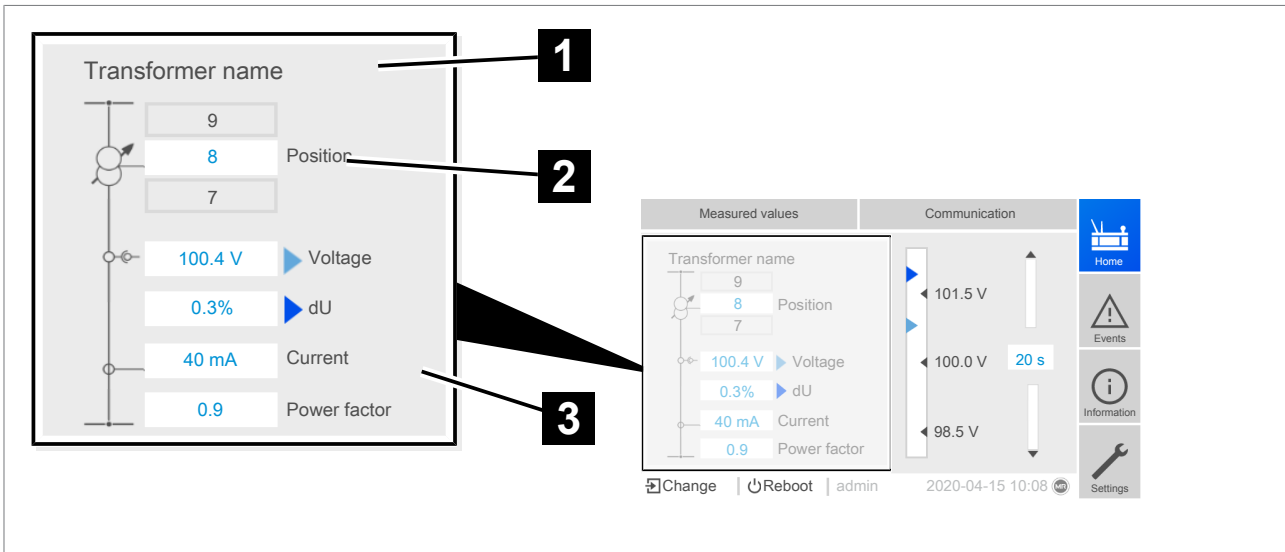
Transformer name

9

8

Position

7

100.4 V

Voltage

0.3%

dU

40 mA

Current

0.9

Power factor

1

2

3

Measured values

Communication

Home

Transformer name

9

8

Position

7

100.4 V

Voltage

0.3%

dU

40 mA

Current

0.9

Power factor

101.5 V

100.0 V

20 s

98.5 V

Events

Information

Settings

Change | Reboot | admin 2020-04-15 10:08